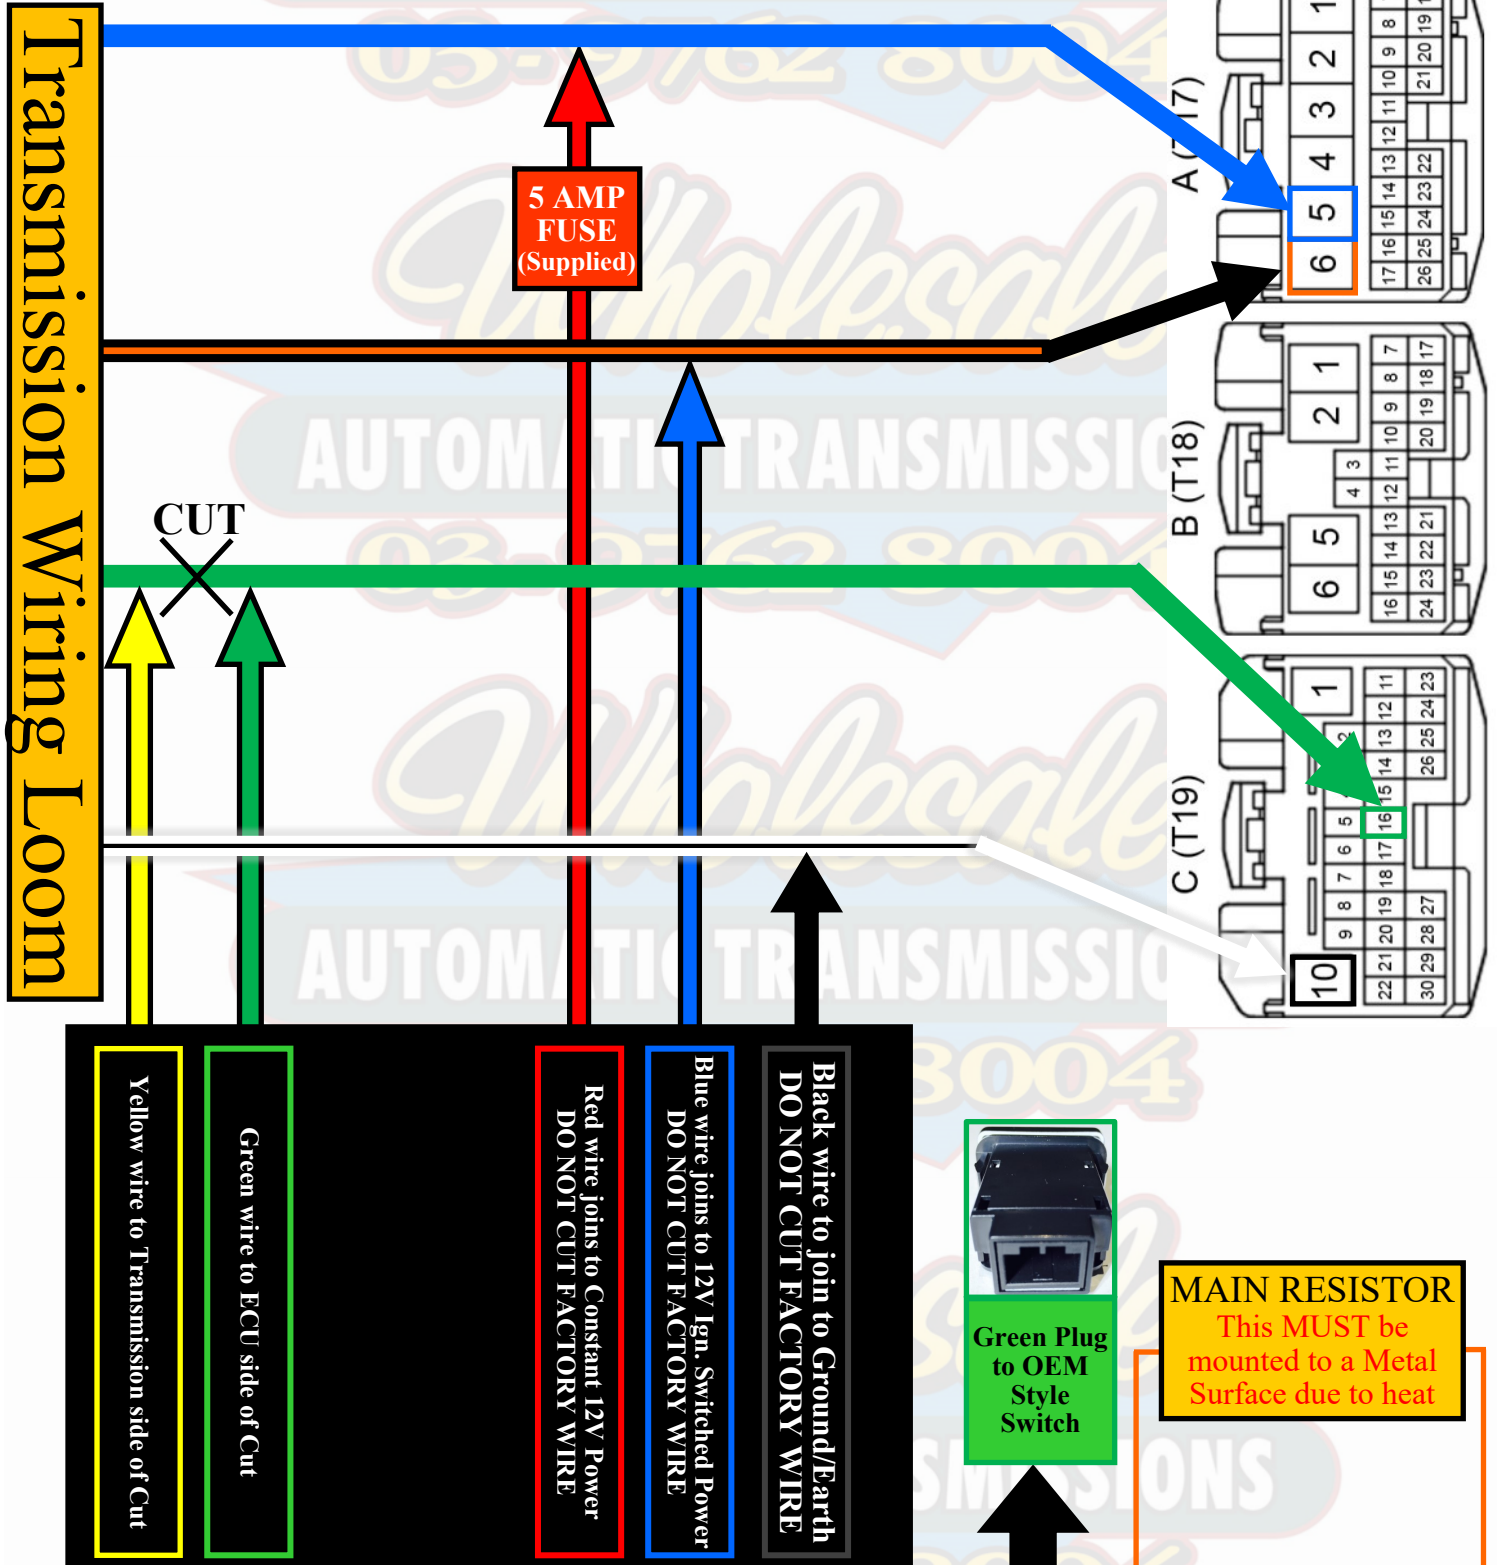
Transmission Wiring Loom

5 AMP FUSE (Supplied)

CUT

A (T17)

B (T18)

C (T19)

1 2 3 4 5 6
8 9 10 11 12 13 14 15 16 17
19 20 21 22 23 24 25 26

1 2 3 4 5 6
7 8 9 10 11 12 13 14 15 16
17 18 19 20 21 22 23 24

1 2 5 6 7 8 9 10
11 12 13 14 15 16 17 18 19 20 21 22
23 24 25 26 27 28 29 30

Yellow wire to Transmission side of Cut

Green wire to ECU side of Cut

Red wire joins to Constant 12V Power
DO NOT CUT FACTORY WIRE

Blue wire joins to 12V Ign. Switched Power
DO NOT CUT FACTORY WIRE

Black wire to join to Ground/Earth
DO NOT CUT FACTORY WIRE

Green Plug to OEM Style Switch

MAIN RESISTOR
This MUST be mounted to a Metal Surface due to heat

AUTOMATIC TRANSMISSIONS

Wholesale

03-9762 8004